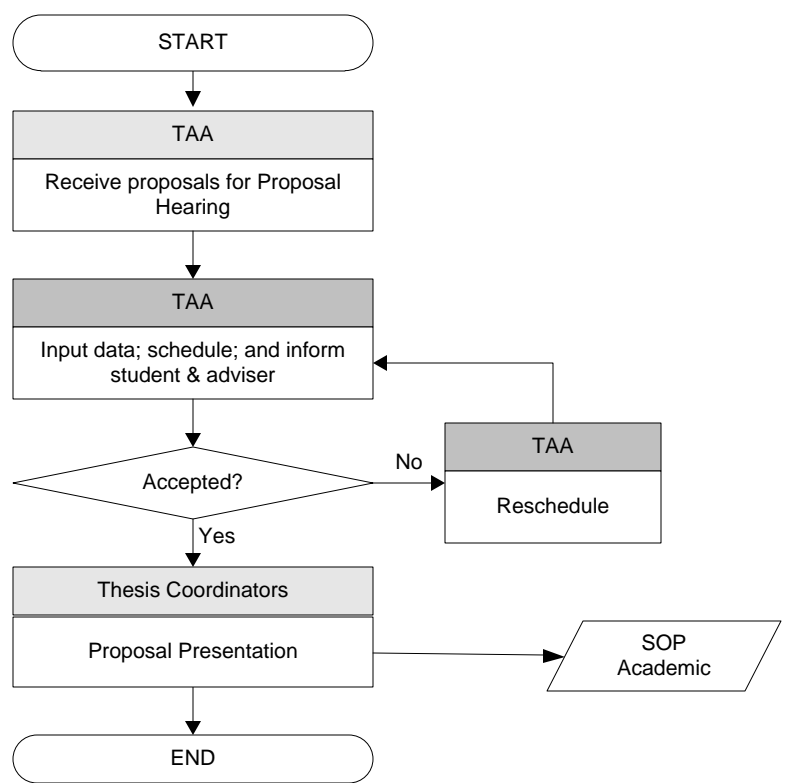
START

TAA

Receive proposals for Proposal Hearing

TAA

Input data; schedule; and inform student & adviser

Accepted?

No

TAA

Reschedule

Yes

Thesis Coordinators

Proposal Presentation

SOP Academic

END